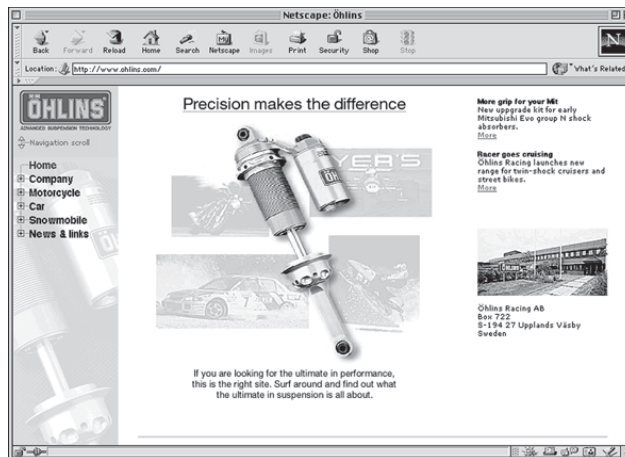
Netscape: Öhlins

Back Forward Reload Home Search Netscape Images Print Security Shop Stop

Location: http://www.ohlins.com/

What's Related

ÖHLINS

ADVANCED SUSPENSION TECHNOLOGY

Navigation scroll

Home
Company
Motorcycle
Car
Snowmobile
News & links

Precision makes the difference

If you are looking for the ultimate in performance, this is the right site. Surf around and find out what the ultimate in suspension is all about.

More grip for your Mit
New upgrade kit for early Mitsubishi Evo group N shock absorbers.
More

Racer goes cruising
Öhlins Racing launches new range for twin-shock cruisers and street bikes.
More

Öhlins Racing AB
Box 722
S-194 27 Upplands Väsby
Sweden